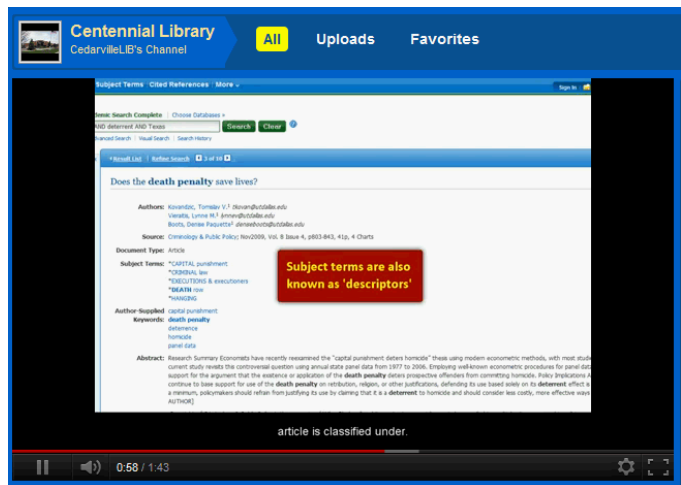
Centennial Library
CedarvilleLIB's Channel

All
Uploads
Favorites

Subject Terms | Cited References | More

Sign In

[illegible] Search Complete | Choose Databases »
AND deterrent AND Texas
Search
Clear
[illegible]anced Search | Visual Search | Search History

« Result List | Refine Search ◄ 3 of 10 ►

Does the death penalty save lives?

Authors: Kovandzic, Tomislav V.¹ tkovan@utdallas.edu
Vieraitis, Lynne M.¹ lynnev@utdallas.edu
Boots, Denise Paquette² deniseboots@utdallas.edu

Source: Criminology & Public Policy; Nov2009, Vol. 8 Issue 4, p803-843, 41p, 4 Charts

Document Type: Article

Subject Terms: *CAPITAL punishment
*CRIMINAL law
*EXECUTIONS & executioners
*DEATH rate
*HANGING

Subject terms are also known as 'descriptors'

Author-Supplied Keywords: capital punishment
death penalty
deterrence
homicide
panel data

Abstract: Research Summary Economists have recently reexamined the "capital punishment deters homicide" thesis using modern econometric methods, with most stud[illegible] current study revisits the controversial question using annual state panel data from 1977 to 2006. Employing well-known econometric procedures for panel data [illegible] support for the argument that the existence or application of the death penalty deters prospective offenders from committing homicide. Policy Implications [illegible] continue to base support for use of the death penalty on retribution, religion, or other justifications, defending its use based solely on its deterrent effect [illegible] a minimum, policymakers should refrain from justifying its use by claiming that it is a deterrent to homicide and should consider less costly, more effective way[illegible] AUTHOR]

article is classified under.

0:58 / 1:43